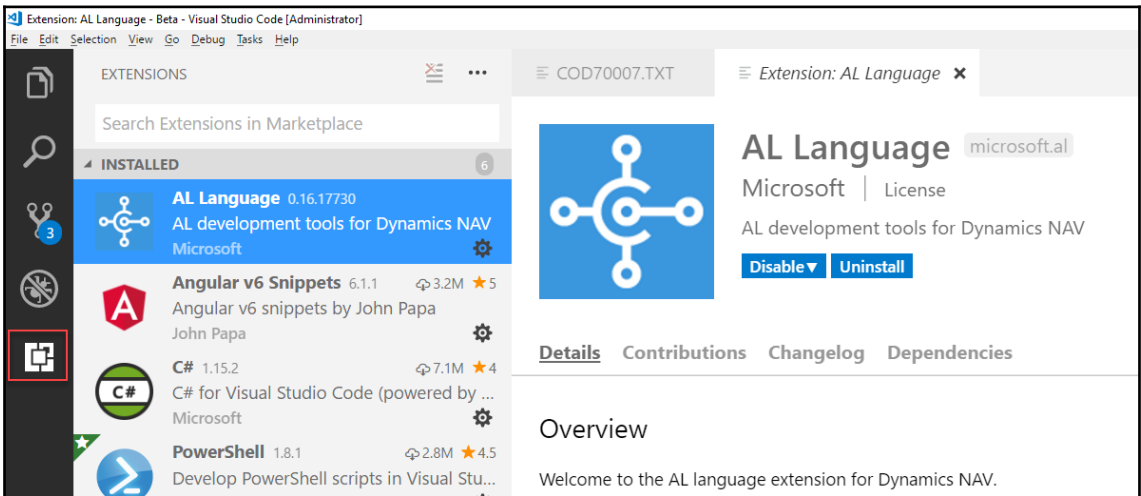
Extension: AL Language - Beta - Visual Studio Code [Administrator]
File Edit Selection View Go Debug Tasks Help

EXTENSIONS ...

Search Extensions in Marketplace

INSTALLED 6

AL Language 0.16.17730
AL development tools for Dynamics NAV
Microsoft

Angular v6 Snippets 6.1.1 3.2M ★5
Angular v6 snippets by John Papa
John Papa

C# 1.15.2 7.1M ★4
C# for Visual Studio Code (powered by ...
Microsoft

PowerShell 1.8.1 2.8M ★4.5
Develop PowerShell scripts in Visual Stu...

3

COD70007.TXT
Extension: AL Language ✕

AL Language microsoft.al
Microsoft | License
AL development tools for Dynamics NAV
Disable▾ Uninstall

Details Contributions Changelog Dependencies

Overview

Welcome to the AL language extension for Dynamics NAV.